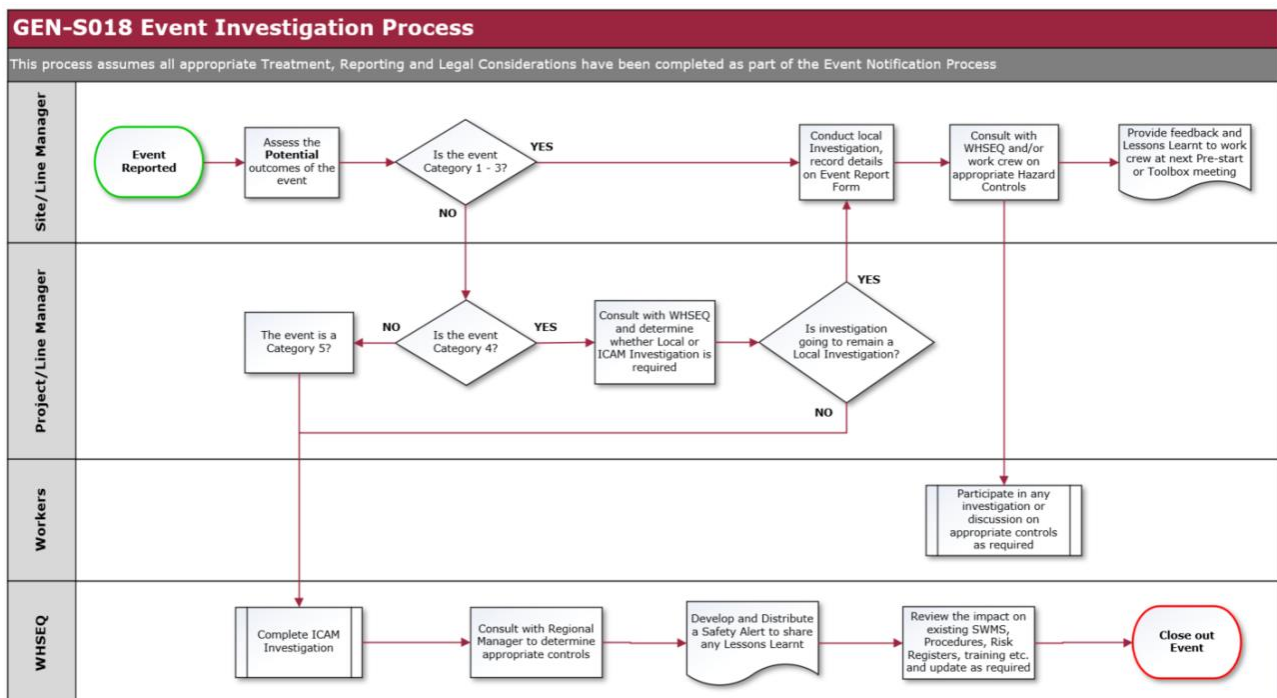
GEN-S018 Event Investigation Process

This process assumes all appropriate Treatment, Reporting and Legal Considerations have been completed as part of the Event Notification Process

Site/Line Manager

Event Reported

Assess the Potential outcomes of the event

Is the event Category 1 - 3?

YES

NO

Conduct local Investigation, record details on Event Report Form

Consult with WHSEQ and/or work crew on appropriate Hazard Controls

Provide feedback and Lessons Learnt to work crew at next Pre-start or Toolbox meeting

Project/Line Manager

The event is a Category 5?

NO

Is the event Category 4?

YES

Consult with WHSEQ and determine whether Local or ICAM Investigation is required

Is investigation going to remain a Local Investigation?

YES

NO

Workers

Participate in any investigation or discussion on appropriate controls as required

WHSEQ

Complete ICAM Investigation

Consult with Regional Manager to determine appropriate controls

Develop and Distribute a Safety Alert to share any Lessons Learnt

Review the impact on existing SWMS, Procedures, Risk Registers, training etc. and update as required

Close out Event